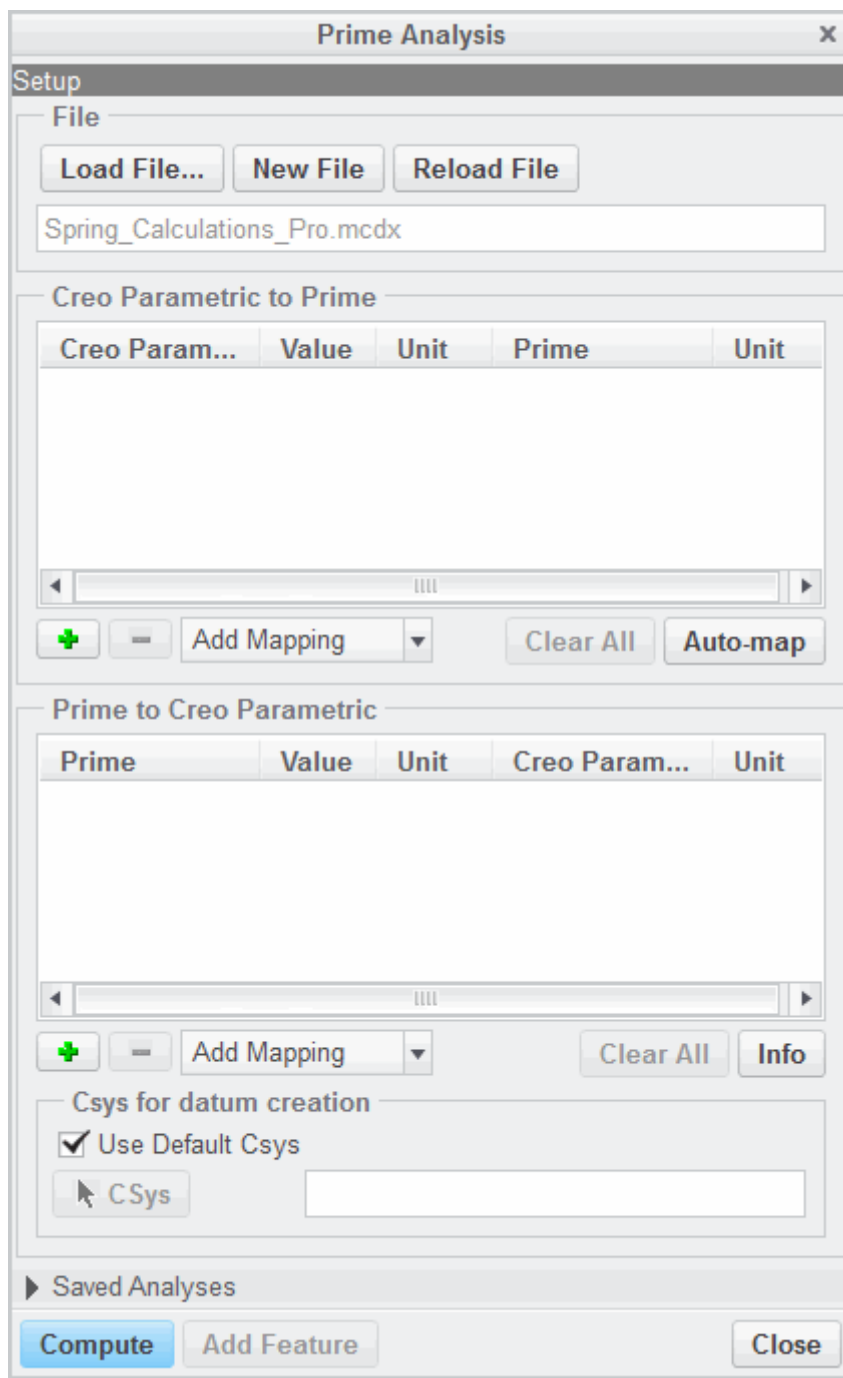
Prime Analysis

Setup

File

Load File... New File Reload File

Spring_Calculations_Pro.mcdx

Creo Parametric to Prime

| Creo Param... | Value | Unit | Prime | Unit |
|---|---|---|---|---|

Add Mapping

Clear All Auto-map

Prime to Creo Parametric

| Prime | Value | Unit | Creo Param... | Unit |
|---|---|---|---|---|

Add Mapping

Clear All Info

Csys for datum creation

Use Default Csys

CSys

Saved Analyses

Compute Add Feature Close